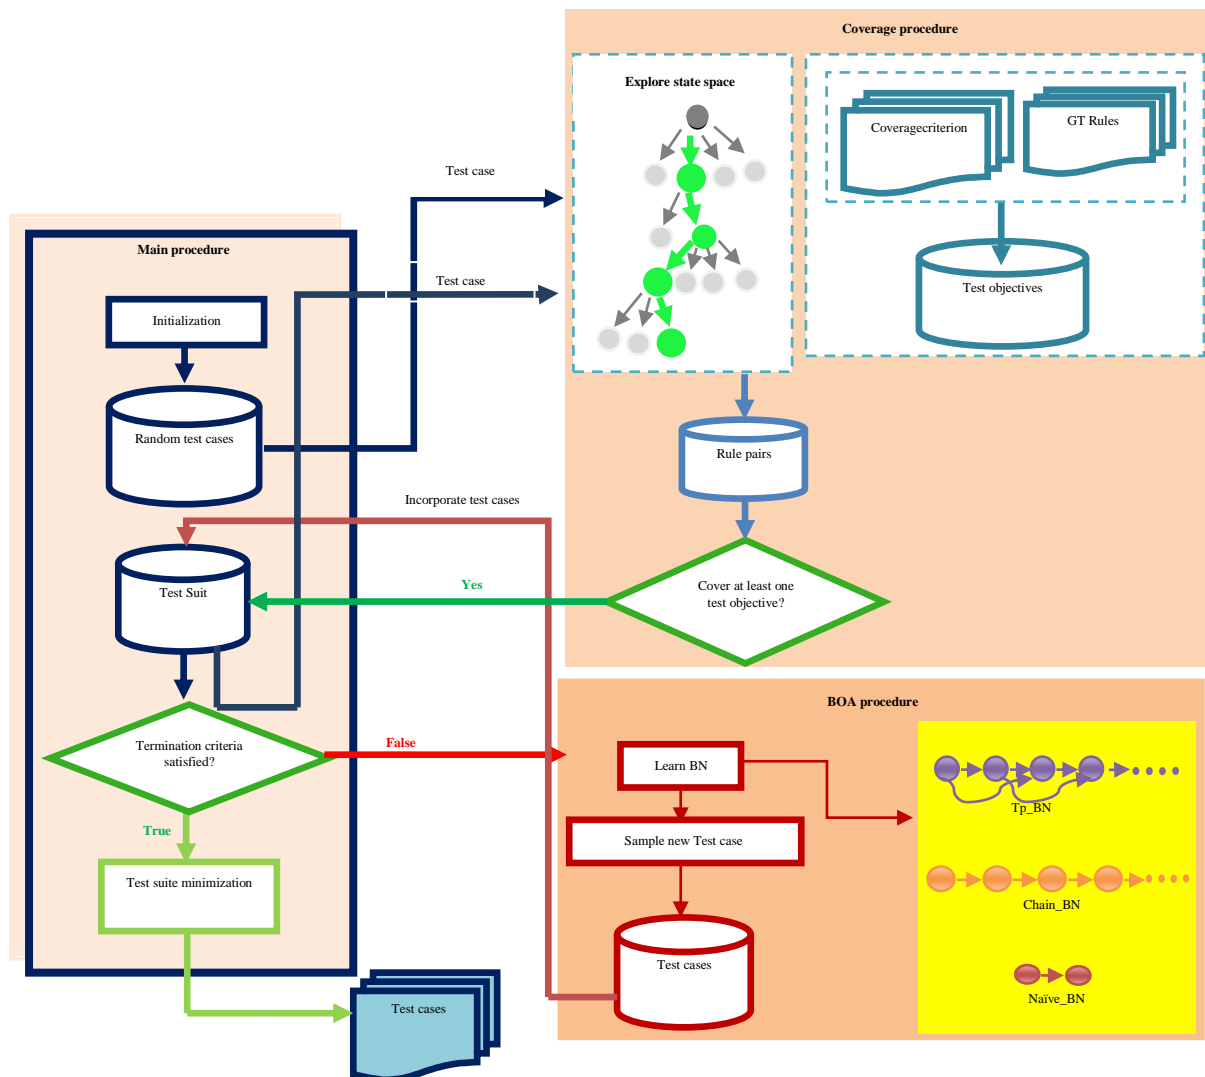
Coverage procedure

Explore state space

Coveragecriterion

GT Rules

Test objectives

Test case

Test case

Main procedure

Initialization

Random test cases

Rule pairs

Incorporate test cases

Yes

Test Suit

Cover at least one test objective?

BOA procedure

Termination criteria satisfied?

False

Learn BN

Tp_BN

Sample new Test case

True

Test suite minimization

Chain_BN

Test cases

Naïve_BN

Test cases